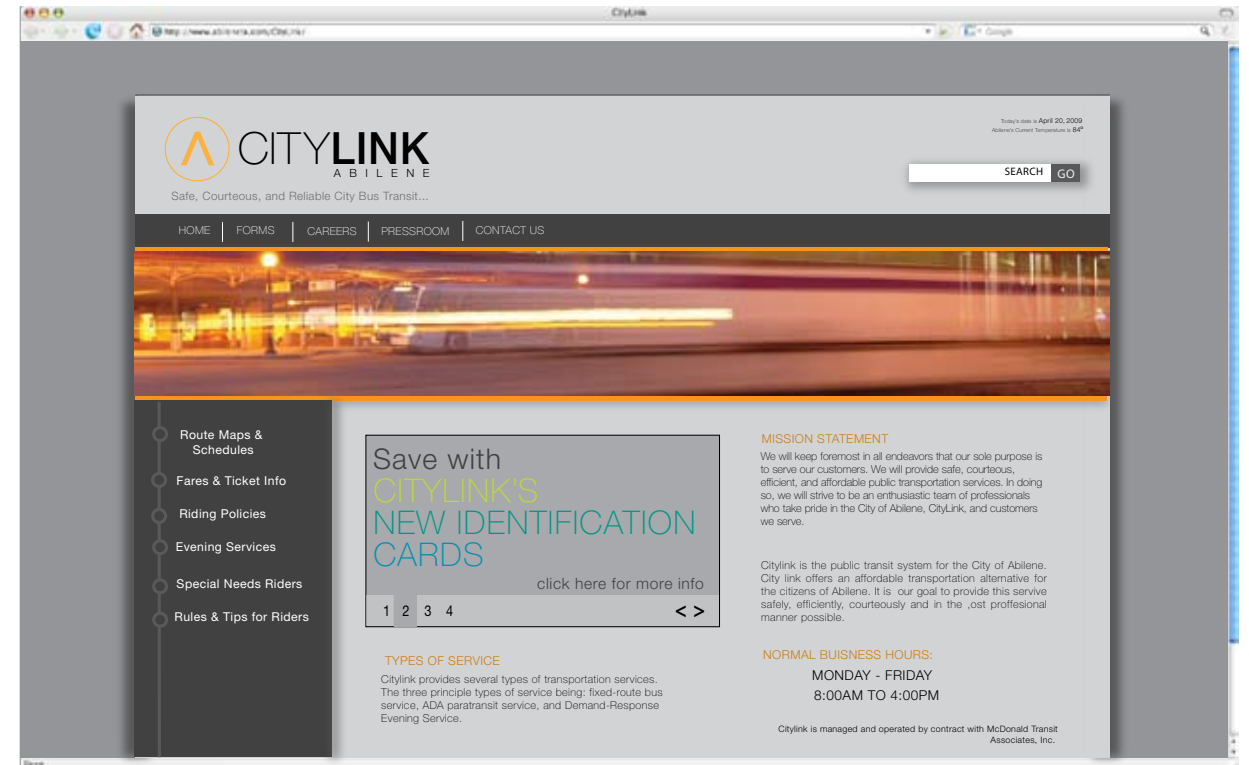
CityLink

http://www.abilenetx.com/CityLink/

Google

Today's date is April 20, 2009
Abilene's Current Temperature is 84°

CITYLINK
ABILENE
Safe, Courteous, and Reliable City Bus Transit...

SEARCH GO

HOME | FORMS | CAREERS | PRESSROOM | CONTACT US

Route Maps & Schedules
Fares & Ticket Info
Riding Policies
Evening Services
Special Needs Riders
Rules & Tips for Riders

Save with
CITYLINK'S
NEW IDENTIFICATION
CARDS
click here for more info
1 2 3 4 < >

TYPES OF SERVICE
Citylink provides several types of transportation services. The three principle types of service being: fixed-route bus service, ADA paratransit service, and Demand-Response Evening Service.

MISSION STATEMENT
We will keep foremost in all endeavors that our sole purpose is to serve our customers. We will provide safe, courteous, efficient, and affordable public transportation services. In doing so, we will strive to be an enthusiastic team of professionals who take pride in the City of Abilene, CityLink, and customers we serve.

Citylink is the public transit system for the City of Abilene. City link offers an affordable transportation alternative for the citizens of Abilene. It is our goal to provide this service safely, efficiently, courteously and in the ,ost proffesional manner possible.

NORMAL BUISNESS HOURS:
MONDAY - FRIDAY
8:00AM TO 4:00PM

Citylink is managed and operated by contract with McDonald Transit Associates, Inc.